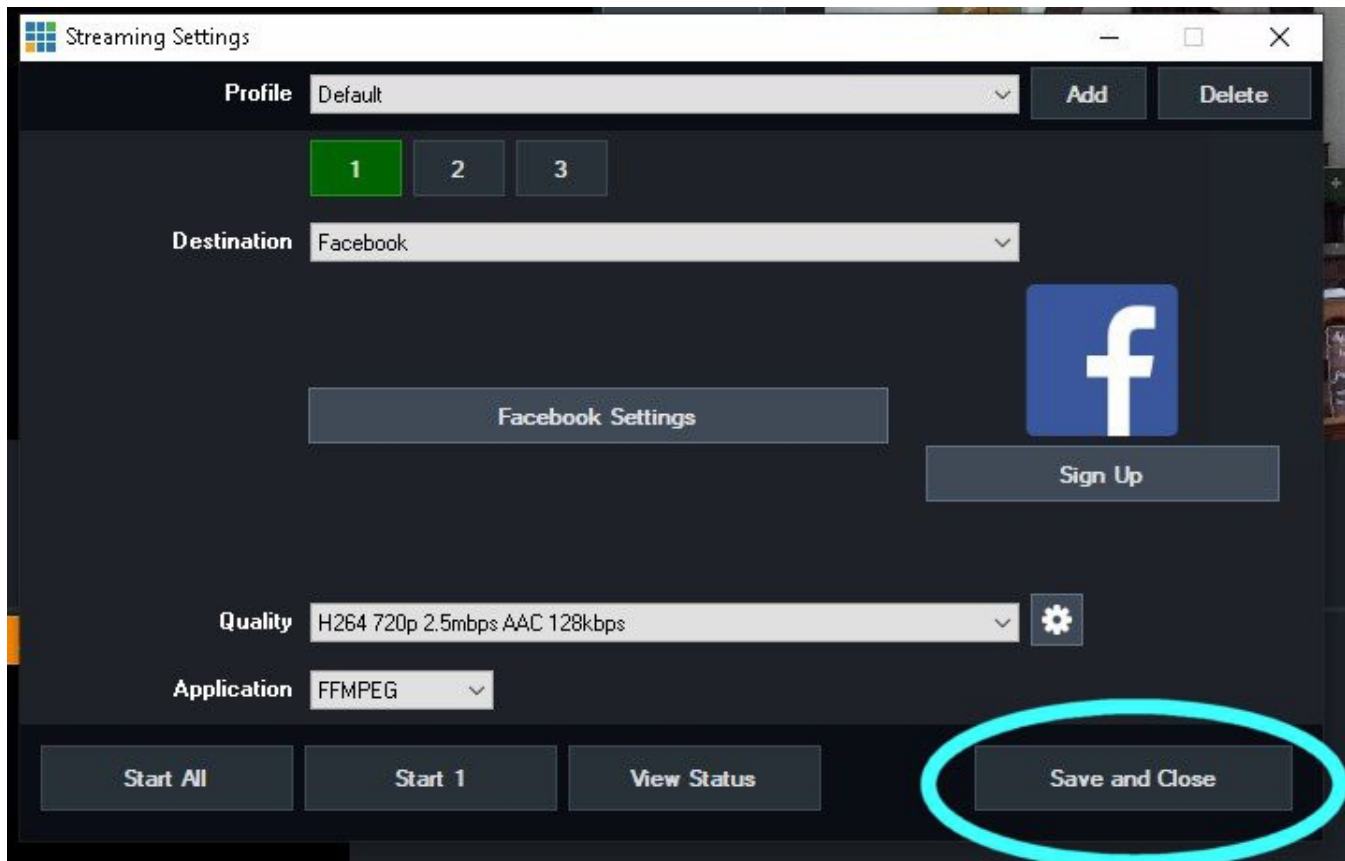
Streaming Settings

Profile Default

Add

Delete

1

2

3

Destination Facebook

f

Facebook Settings

Sign Up

Quality H264 720p 2.5mbps AAC 128kbps

Application FFMPEG

Start All

Start 1

View Status

Save and Close